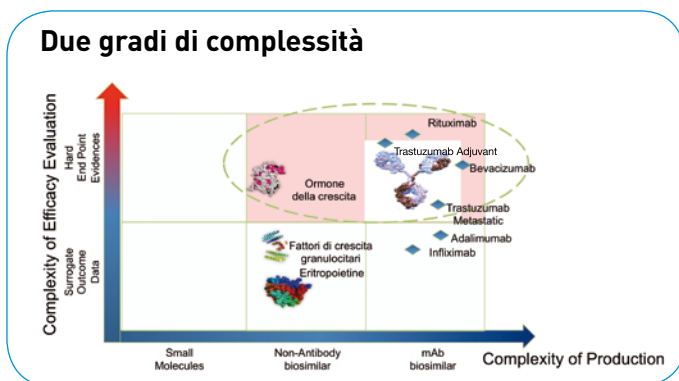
Due gradi di complessità

Complexity of Efficacy Evaluation

Hard End Point Evidences

Surrogate Outcome Data

Ormone della crescita

Rituximab

Trastuzumab Adjuvant

Bevacizumab

Trastuzumab Metastatic

Adalimumab

Infliximab

Fattori di crescita granulocitari

Eritropoietine

Small Molecules

Non-Antibody biosimilar

mAb biosimilar

Complexity of Production